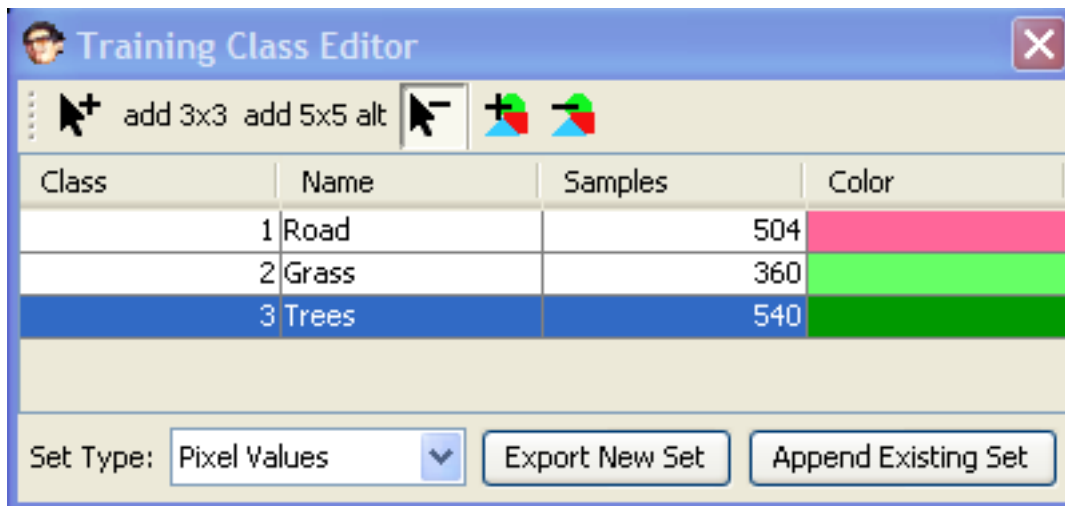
Training Class Editor

add 3x3 add 5x5 alt

| Class | Name | Samples | Color |
|---|---|---|---|
| 1 | Road | 504 | |
| 2 | Grass | 360 | |
| 3 | Trees | 540 | |

Set Type: Pixel Values

Export New Set

Append Existing Set